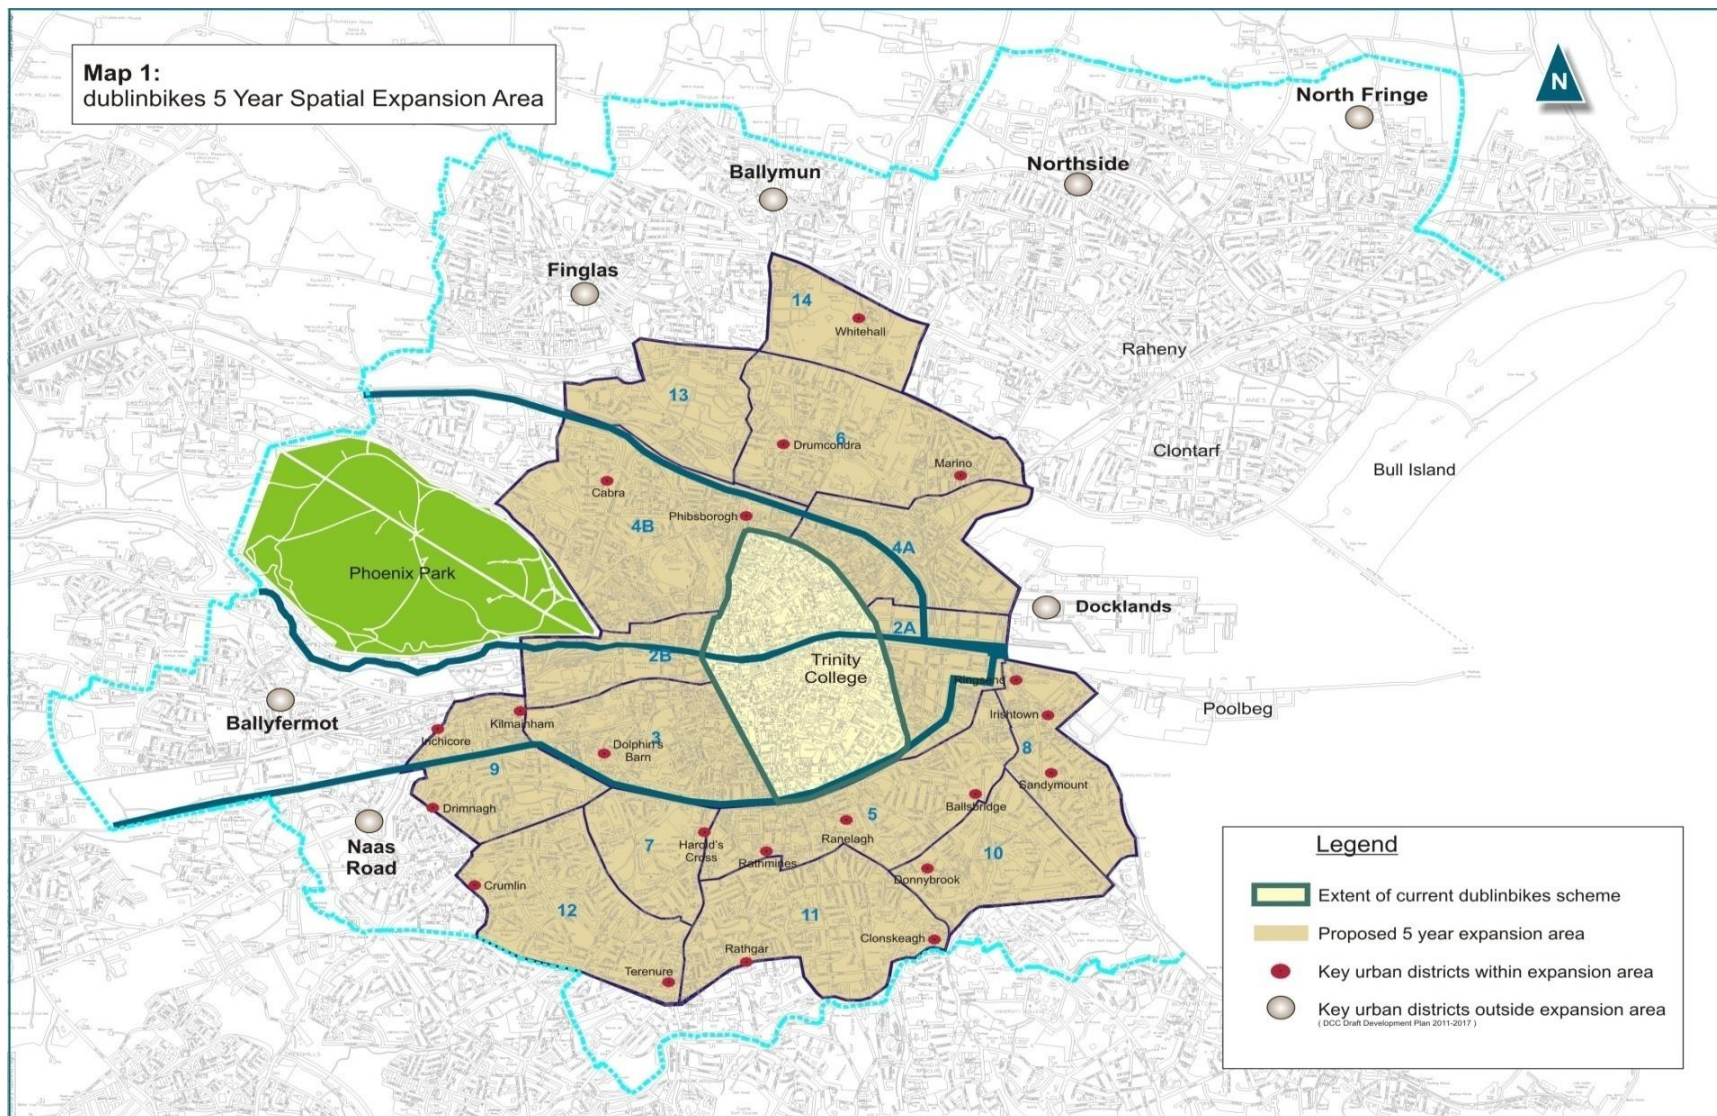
Map 1:
dublinbikes 5 Year Spatial Expansion Area

N

North Fringe
Northside
Ballymun
Finglas
Raheny
Clontarf
Bull Island
Docklands
Poolbeg
Ballyfermot
Naas Road
Phoenix Park
Trinity College

14
Whitehall
13
6
Drumcondra
Marino
Cabra
4B
Phibsborogh
4A
2A
2B
Ringsend
Irishtown
8
Sandymount
Kilmainham
Inchicore
3
Dolphin's Barn
9
Drimnagh
7
Harold's Cross
Rathmines
5
Ranelagh
Ballsbridge
10
Donnybrook
Crumlin
12
11
Clonskeagh
Rathgar
Terenure

Legend
Extent of current dublinbikes scheme
Proposed 5 year expansion area
Key urban districts within expansion area
Key urban districts outside expansion area
( DCC Draft Development Plan 2011-2017 )